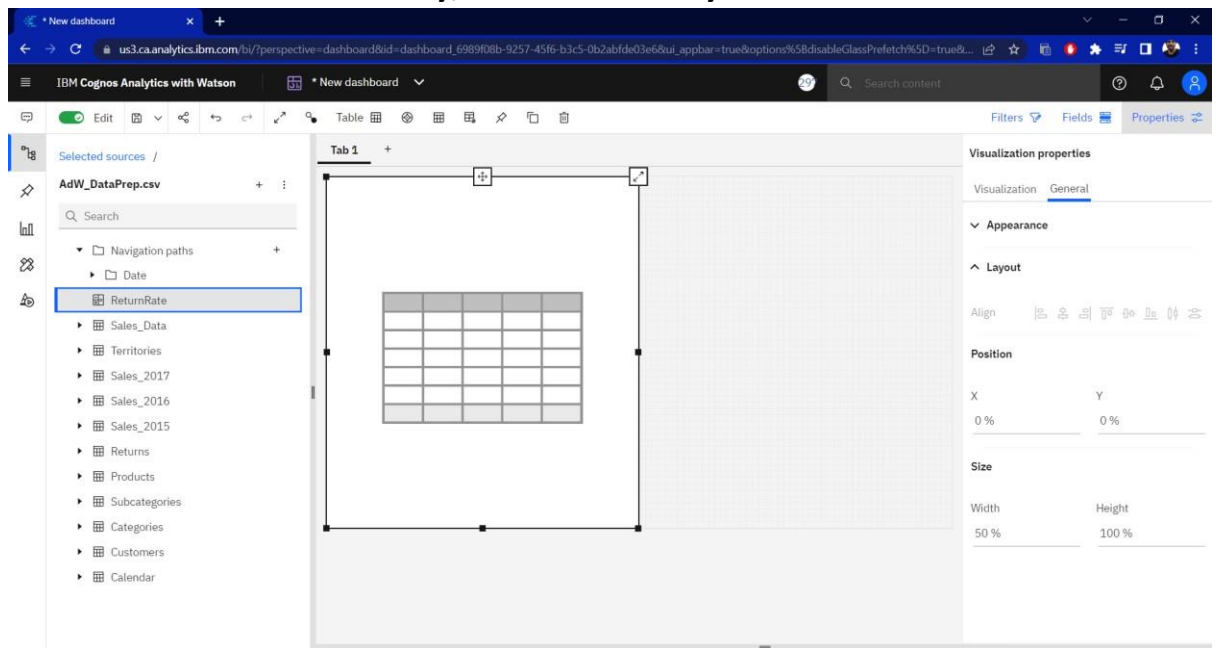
* New dashboard

us3.ca.analytics.ibm.com/bi/?perspective=dashboard&id=dashboard_6989f08b-9257-45f6-b3c5-0b2abfde03e6&ui_appbar=true&options%5BdisableGlassPrefetch%5D=true&...

IBM Cognos Analytics with Watson

* New dashboard

29

Search content

Edit

Table

Filters

Fields

Properties

Selected sources /

AdW_DataPrep.csv

Search

Navigation paths

Date

ReturnRate

Sales_Data

Territories

Sales_2017

Sales_2016

Sales_2015

Returns

Products

Subcategories

Categories

Customers

Calendar

Tab 1

Visualization properties

Visualization General

Appearance

Layout

Align

Position

X

Y

0 %

0 %

Size

Width

Height

50 %

100 %